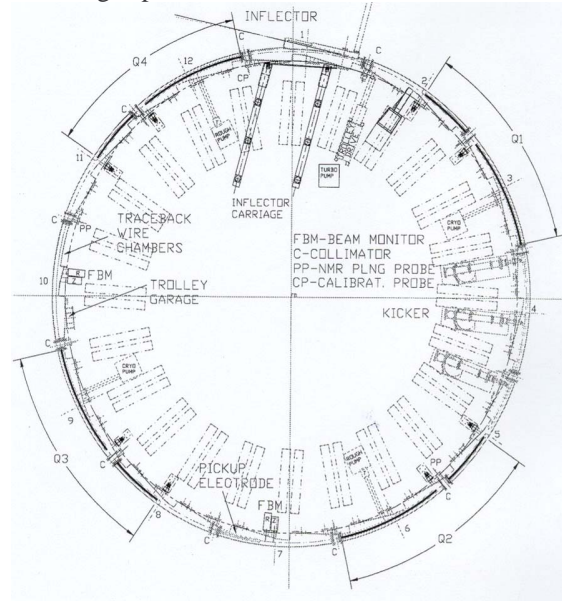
INFLECTOR
1
C
C
2
Q4
12
CP
ROUGH PUMP
Q1
C
11
TURBO PUMP
3
INFLECTOR CARRIAGE
CRYO PUMP
C
PP
TRACEBACK WIRE CHAMBERS
FBM-BEAM MONITOR
C-COLLIMATOR
PP-NMR PLNG PROBE
CP-CALIBRAT. PROBE
10
FBM
TROLLEY GARAGE
4
KICKER
C
CRYO PUMP
9
5
Q3
ROUGH PUMP
PP
PICKUP ELECTRODE
C
8
FBM
C
6
C
7
C
Q2